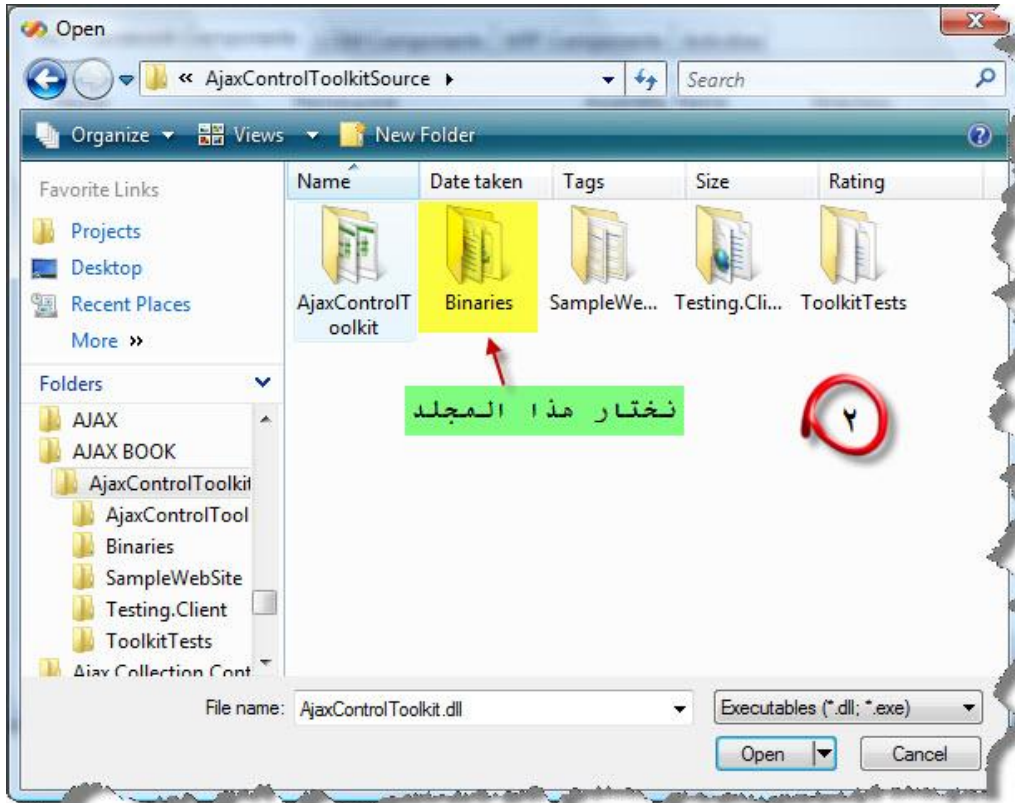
Open

« AjaxControlToolkitSource ▸

Search

Organize ▾ Views ▾ New Folder

Favorite Links

Projects

Desktop

Recent Places

More »

Folders

AJAX

AJAX BOOK

AjaxControlToolkit

AjaxControlTool

Binaries

SampleWebSite

Testing.Client

ToolkitTests

Ajax Collection Cont

| Name | Date taken | Tags | Size | Rating |
|---|---|---|---|---|

AjaxControlToolkit

Binaries

SampleWe...

Testing.Cli...

ToolkitTests

نختار هذا المجلد

٢

File name: AjaxControlToolkit.dll

Executables (*.dll; *.exe)

Open

Cancel